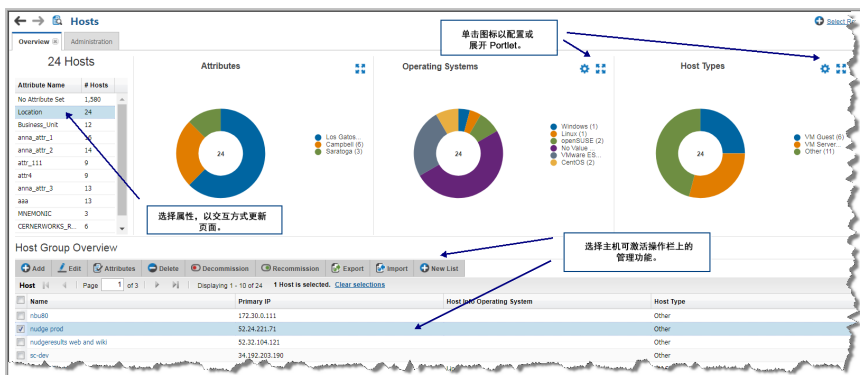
Hosts

Select Re

Overview | Administration

单击图标以配置或展开 Portlet。

24 Hosts

| Attribute Name | # Hosts |
|---|---|
| No Attribute Set | 1,580 |
| Location | 24 |
| Business_Unit | 12 |
| anna_attr_1 | 16 |
| anna_attr_2 | 14 |
| attr_111 | 9 |
| attr4 | 9 |
| anna_attr_3 | 13 |
| aaa | 13 |
| MNEMONIC | 3 |
| CERNERWORKS_R... | 6 |

Attributes

24

Los Gatos...
Campbell (6)
Saratoga (3)

Operating Systems

24

Windows (1)
Linux (1)
openSUSE (2)
No Value
VMware ES...
CentOS (2)

Host Types

24

VM Guest (6)
VM Server...
Other (11)

选择属性，以交互方式更新页面。

Host Group Overview

选择主机可激活操作栏上的管理功能。

Add | Edit | Attributes | Delete | Decommission | Recommission | Export | Import | New List

Host | Page 1 of 3 | Displaying 1 - 10 of 24 | 1 Host is selected. Clear selections

| Name | Primary IP | Host Info Operating System | Host Type |
|---|---|---|---|
| nbu80 | 172.30.0.111 | | Other |
| nudge prod | 52.24.221.71 | | Other |
| nudgeresults web and wiki | 52.32.104.121 | | Other |
| sc-dev | 34.192.203.190 | | Other |